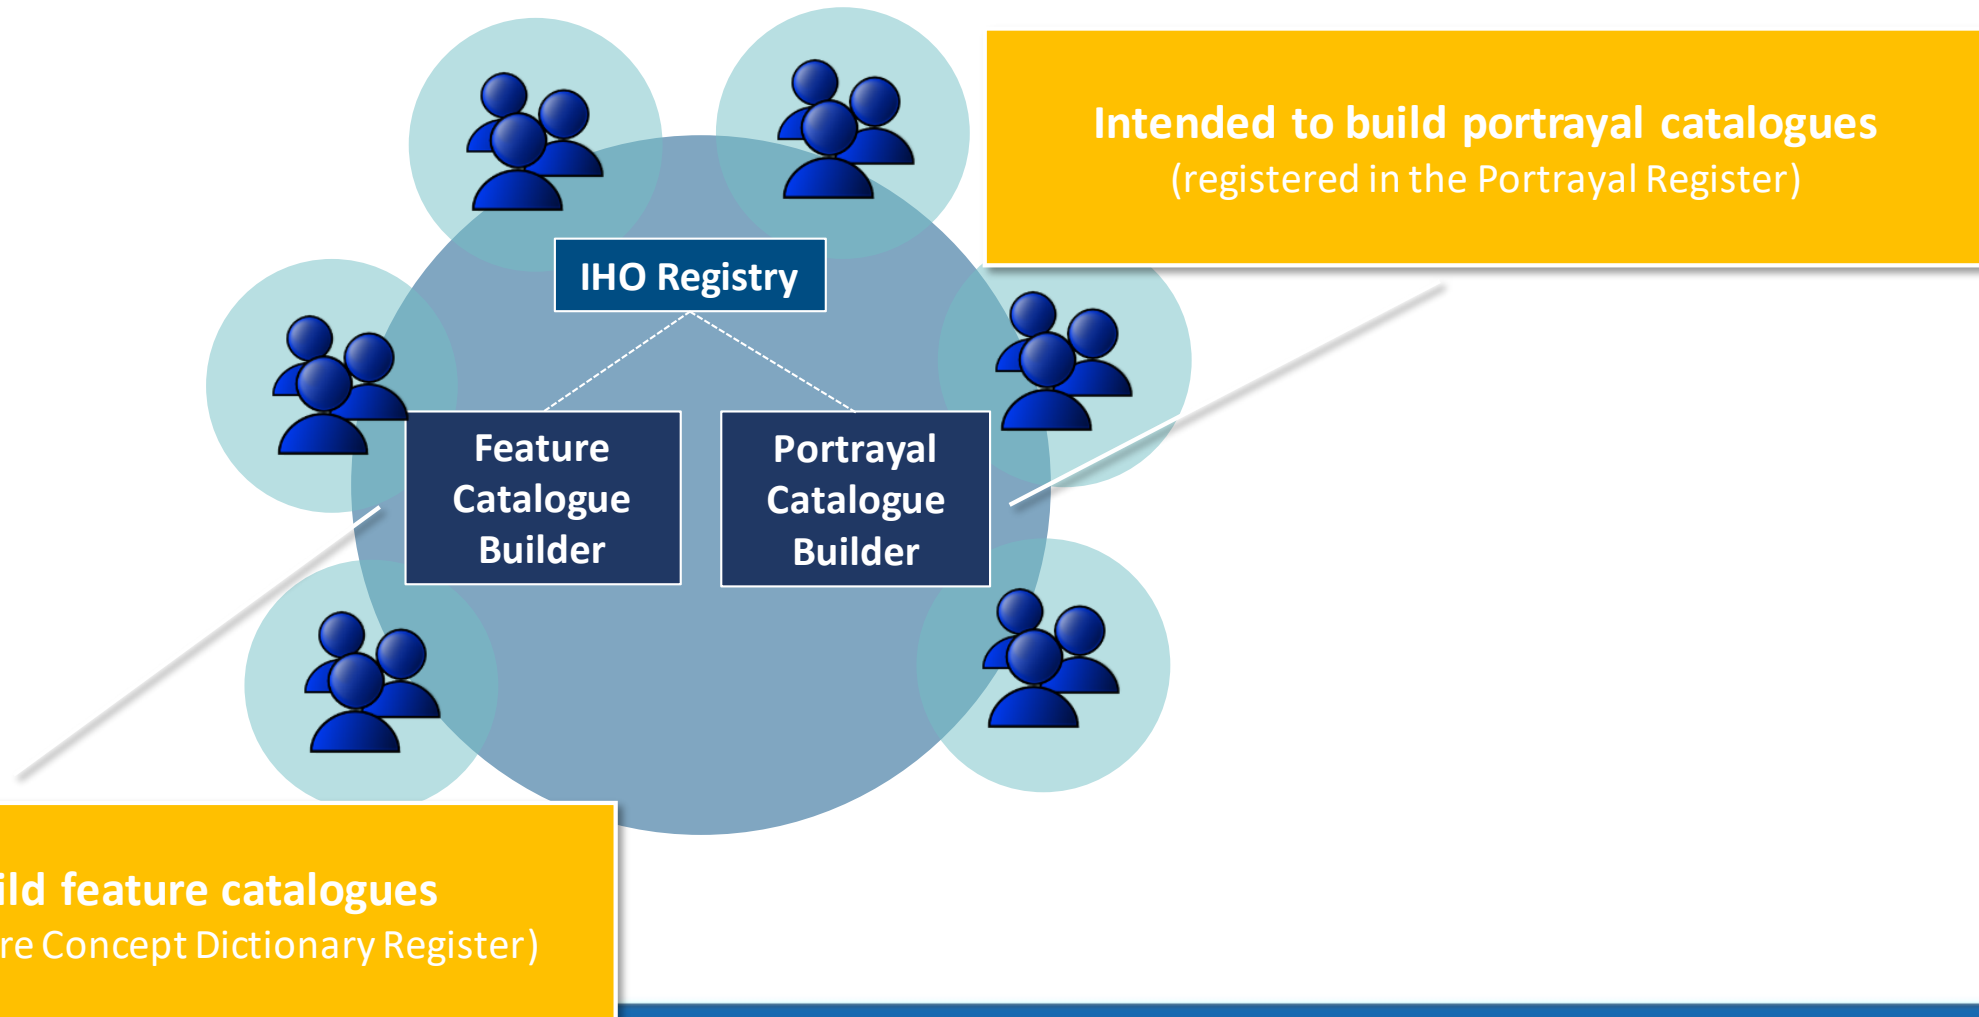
Intended to build portrayal catalogues
(registered in the Portrayal Register)

IHO Registry

Feature Catalogue Builder

Portrayal Catalogue Builder

ild feature catalogues
re Concept Dictionary Register)